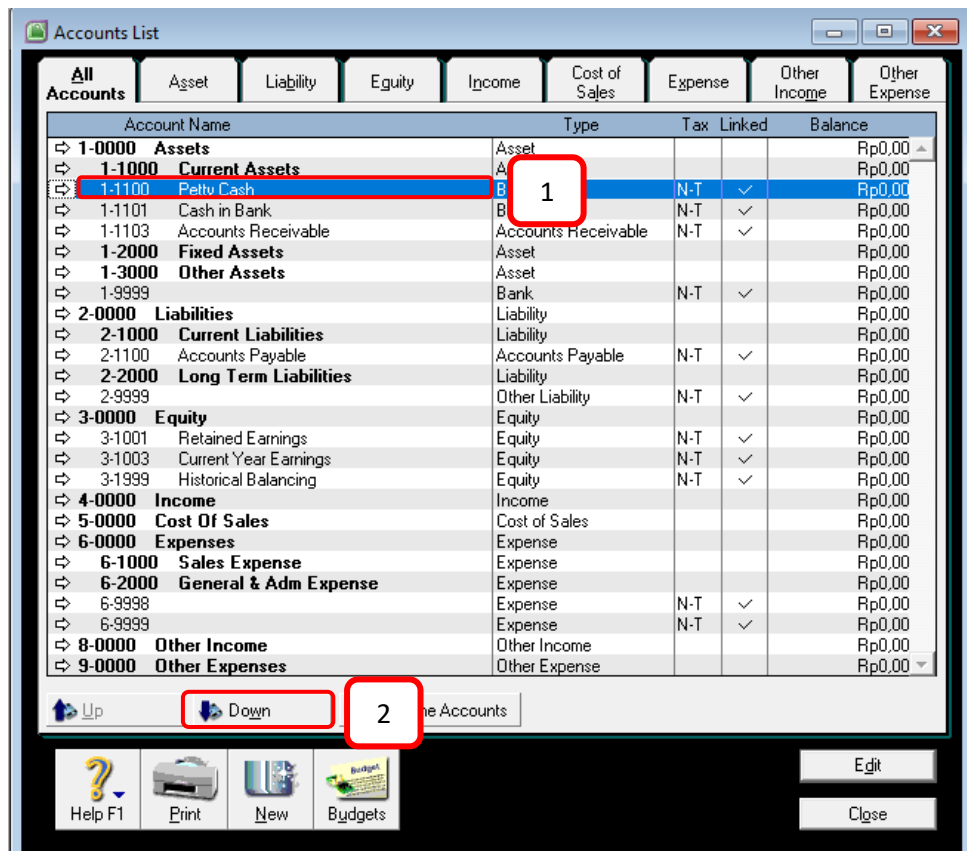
Accounts List

All Accounts | Asset | Liability | Equity | Income | Cost of Sales | Expense | Other Income | Other Expense

| Account Name | Type | Tax | Linked | Balance |
|---|---|---|---|---|
| 1-0000 Assets | Asset | | | Rp0,00 |
| 1-1000 Current Assets | A | | | Rp0,00 |
| 1-1100 Petty Cash | B | N-T | ✓ | Rp0,00 |
| 1-1101 Cash in Bank | B | N-T | ✓ | Rp0,00 |
| 1-1103 Accounts Receivable | Accounts Receivable | N-T | ✓ | Rp0,00 |
| 1-2000 Fixed Assets | Asset | | | Rp0,00 |
| 1-3000 Other Assets | Asset | | | Rp0,00 |
| 1-9999 | Bank | N-T | ✓ | Rp0,00 |
| 2-0000 Liabilities | Liability | | | Rp0,00 |
| 2-1000 Current Liabilities | Liability | | | Rp0,00 |
| 2-1100 Accounts Payable | Accounts Payable | N-T | ✓ | Rp0,00 |
| 2-2000 Long Term Liabilities | Liability | | | Rp0,00 |
| 2-9999 | Other Liability | N-T | ✓ | Rp0,00 |
| 3-0000 Equity | Equity | | | Rp0,00 |
| 3-1001 Retained Earnings | Equity | N-T | ✓ | Rp0,00 |
| 3-1003 Current Year Earnings | Equity | N-T | ✓ | Rp0,00 |
| 3-1999 Historical Balancing | Equity | N-T | ✓ | Rp0,00 |
| 4-0000 Income | Income | | | Rp0,00 |
| 5-0000 Cost Of Sales | Cost of Sales | | | Rp0,00 |
| 6-0000 Expenses | Expense | | | Rp0,00 |
| 6-1000 Sales Expense | Expense | | | Rp0,00 |
| 6-2000 General & Adm Expense | Expense | | | Rp0,00 |
| 6-9998 | Expense | N-T | ✓ | Rp0,00 |
| 6-9999 | Expense | N-T | ✓ | Rp0,00 |
| 8-0000 Other Income | Other Income | | | Rp0,00 |
| 9-0000 Other Expenses | Other Expense | | | Rp0,00 |

1

Up | Down | 2 | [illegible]e Accounts

Help F1 | Print | New | Budgets

Budget

Edit
Close